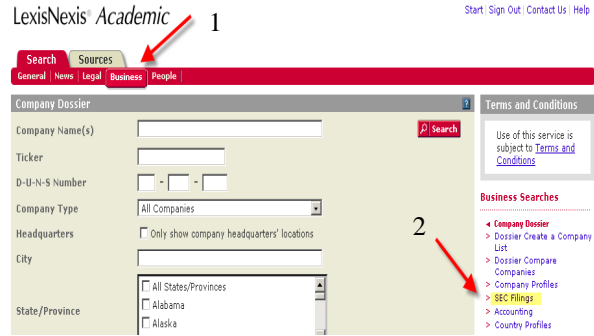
LexisNexis® Academic

Start | Sign Out | Contact Us | Help

1

Search | Sources

General | News | Legal | Business | People

Company Dossier

?

Company Name(s)

Search

Ticker

D-U-N-S Number

Company Type

All Companies

Headquarters

Only show company headquarters' locations

City

State/Province

All States/Provinces

Alabama

Alaska

Terms and Conditions

Use of this service is subject to Terms and Conditions

Business Searches

2

Company Dossier

> Dossier Create a Company List

> Dossier Compare Companies

> Company Profiles

> SEC Filings

> Accounting

> Country Profiles